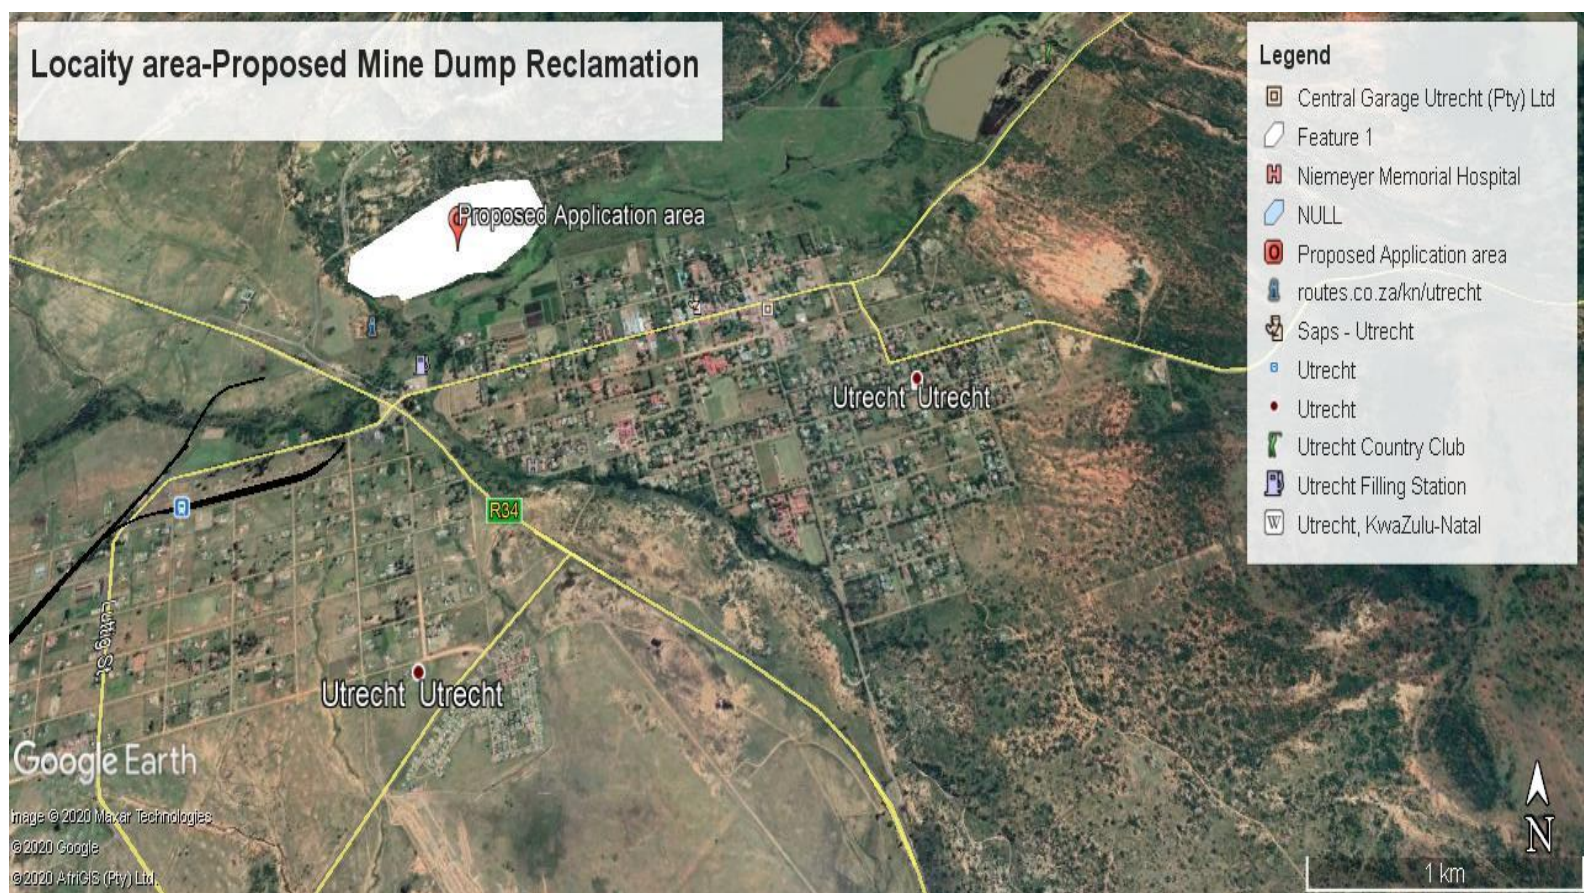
Locaity area-Proposed Mine Dump Reclamation

Legend
Central Garage Utrecht (Pty) Ltd
Feature 1
Niemeyer Memorial Hospital
NULL
Proposed Application area
routes.co.za/kn/utrecht
Saps - Utrecht
Utrecht
Utrecht
Utrecht Country Club
Utrecht Filling Station
Utrecht, KwaZulu-Natal

Proposed Application area

Utrecht Utrecht

R34

Lettig St

Utrecht Utrecht

Google Earth
Image © 2020 Maxar Technologies
© 2020 Google
© 2020 AfriGIS (Pty) Ltd.

N
1 km